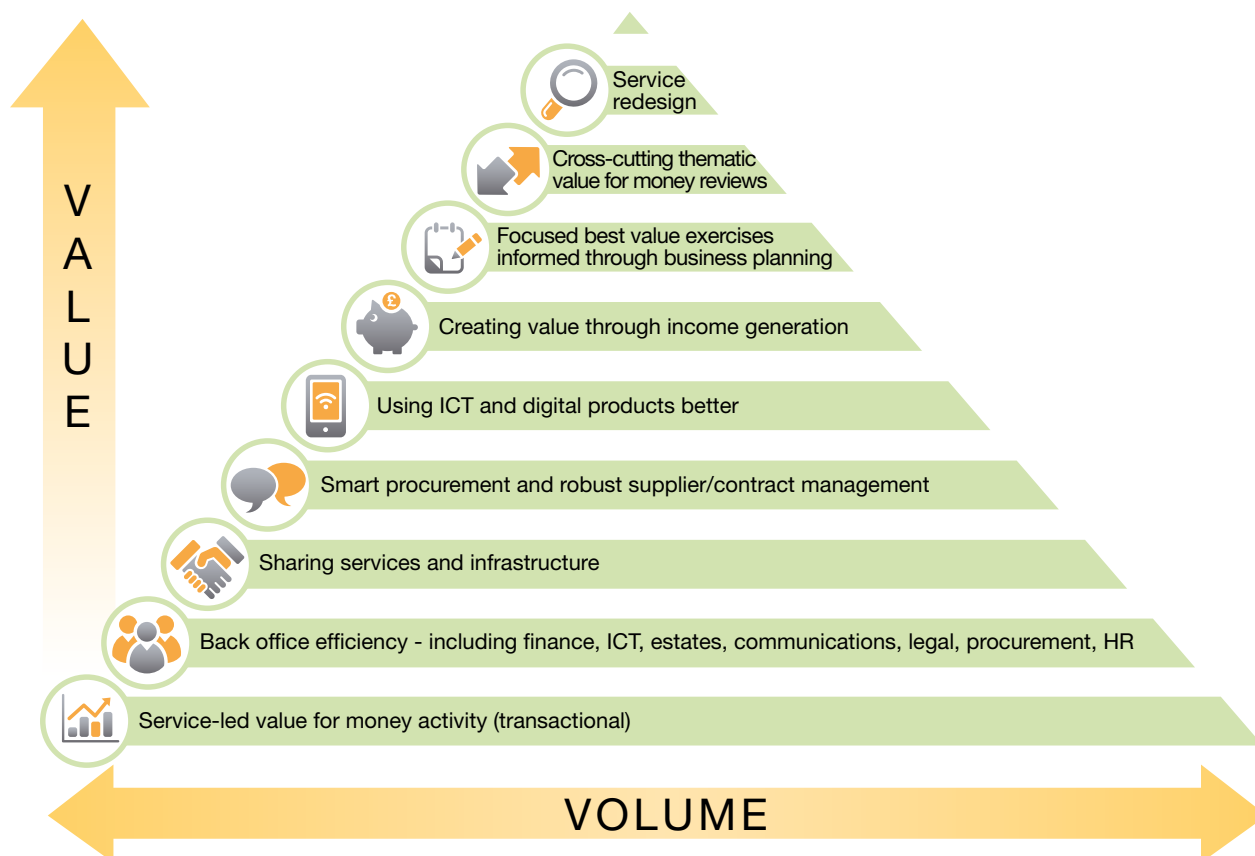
VALUE

Service redesign

Cross-cutting thematic value for money reviews

Focused best value exercises informed through business planning

£

Creating value through income generation

Using ICT and digital products better

Smart procurement and robust supplier/contract management

Sharing services and infrastructure

Back office efficiency - including finance, ICT, estates, communications, legal, procurement, HR

Service-led value for money activity (transactional)

VOLUME